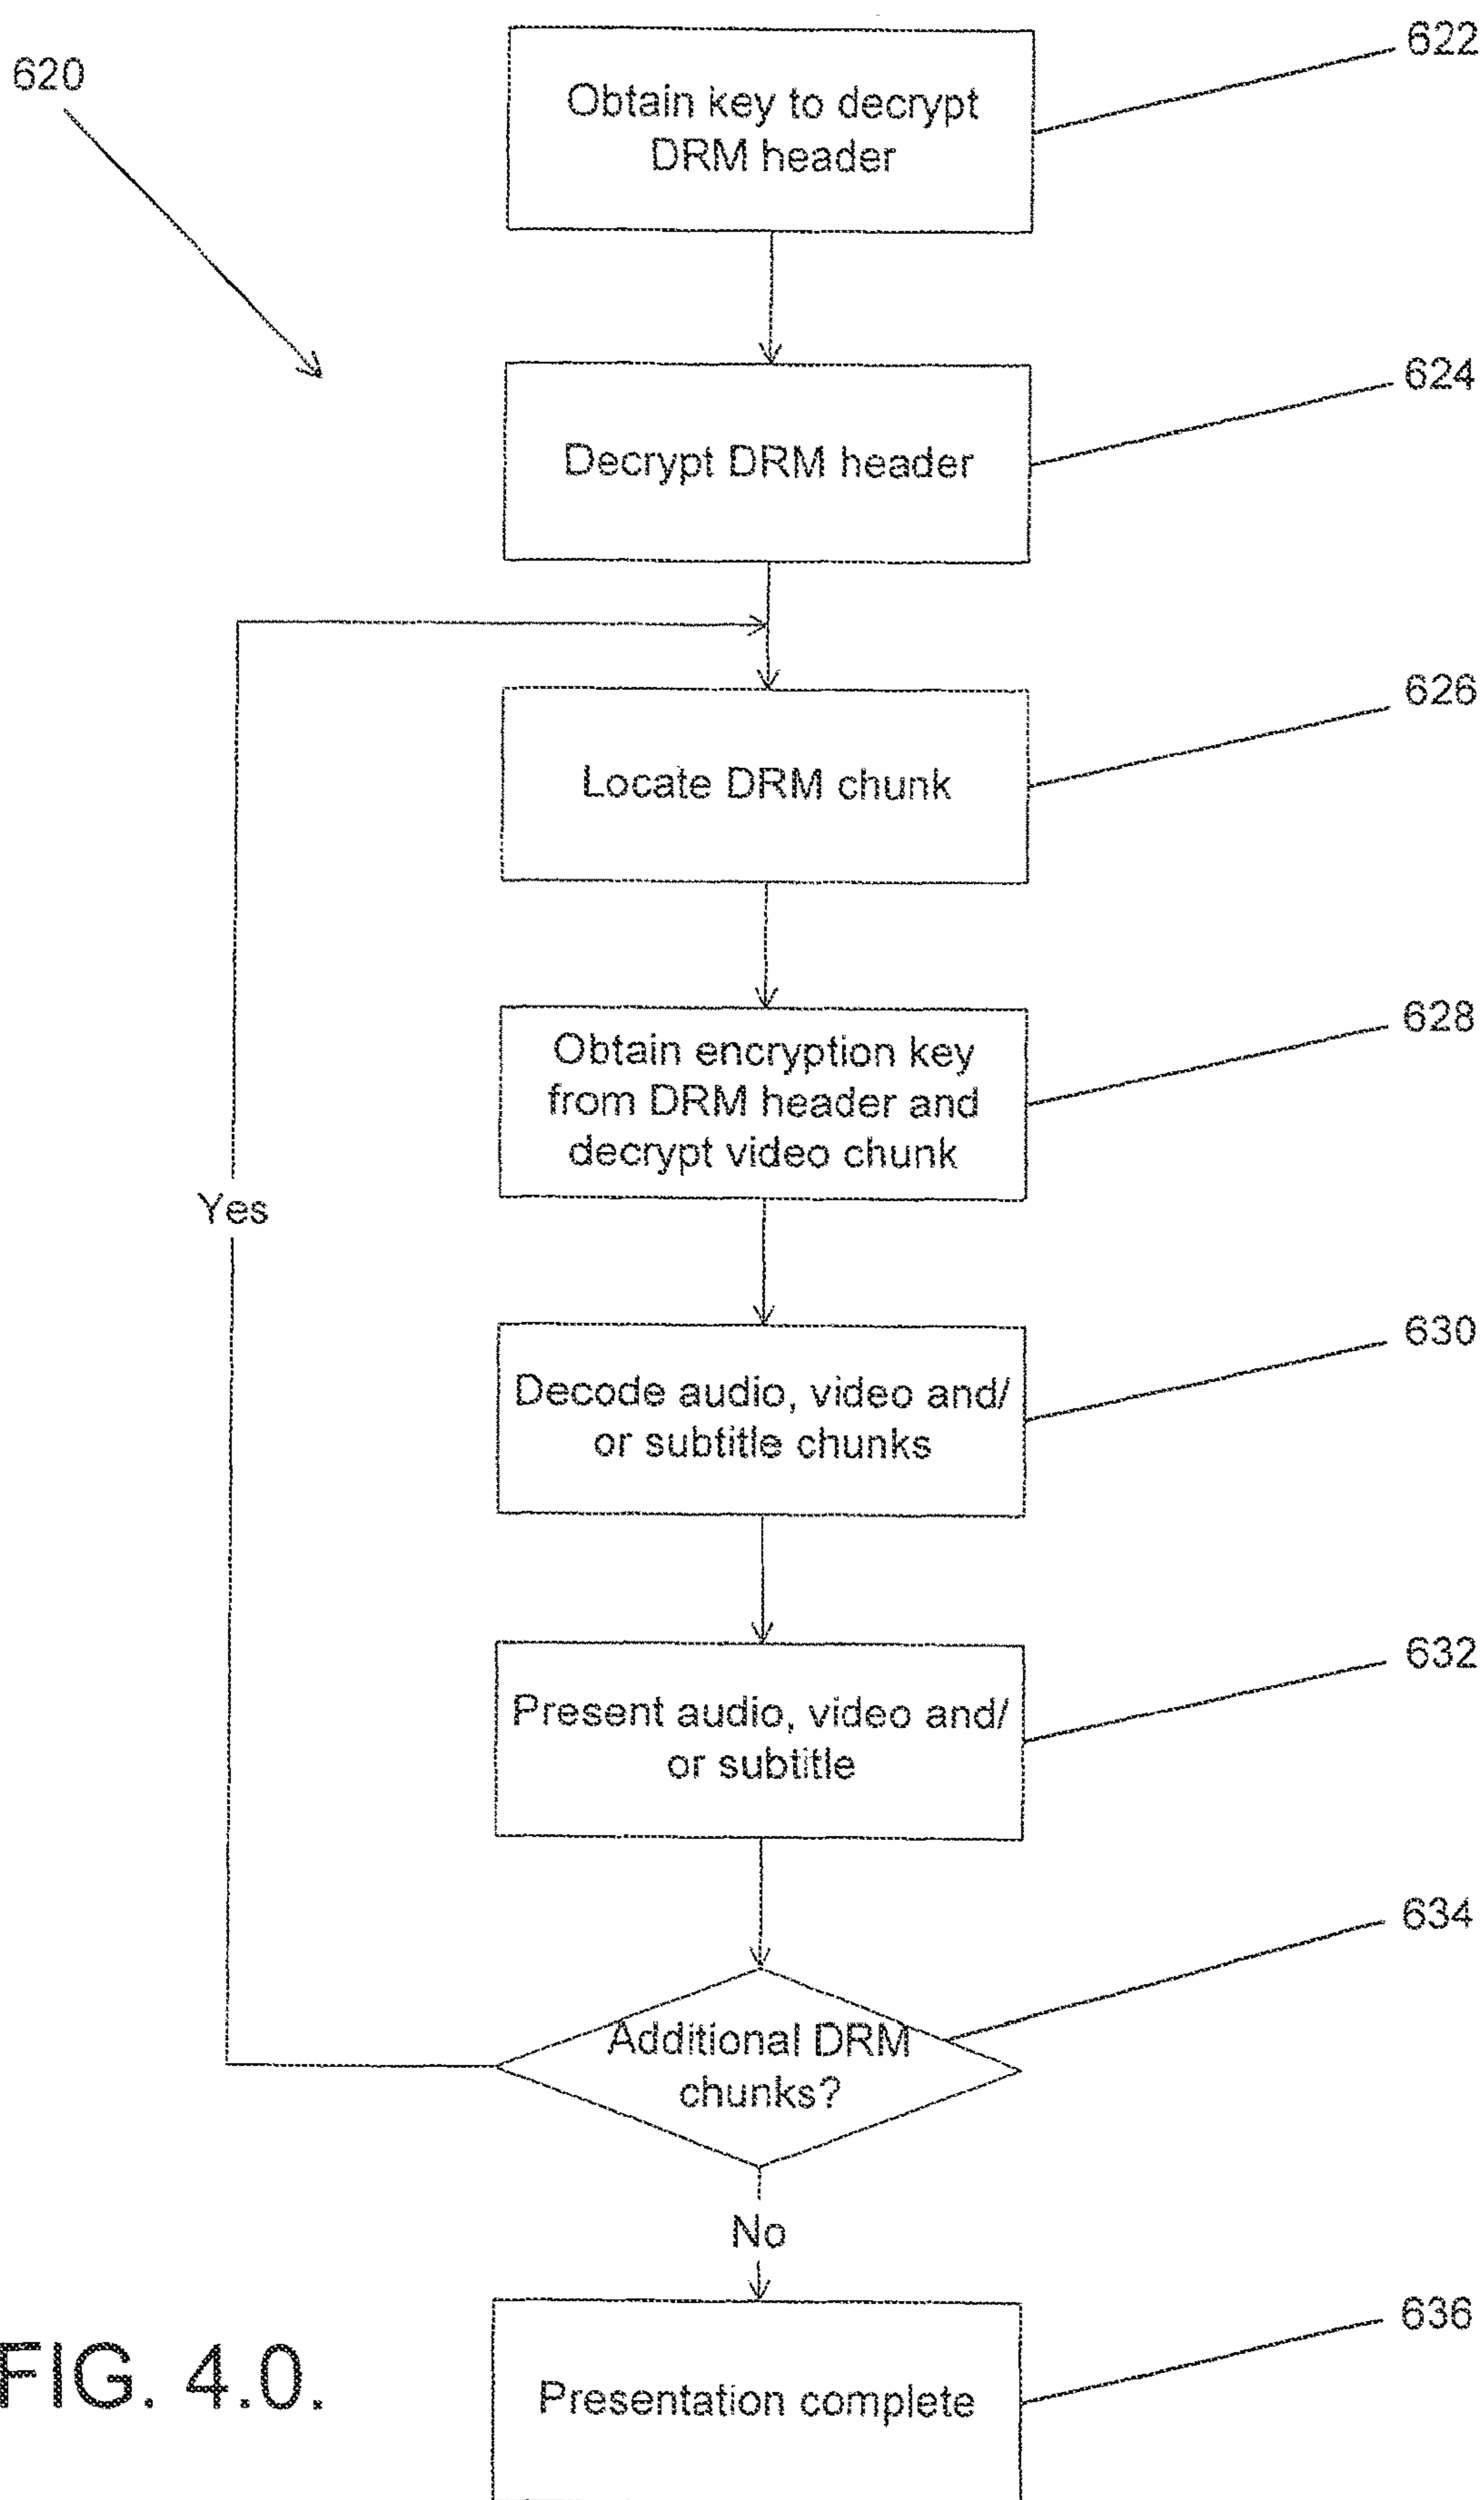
620

622

Obtain key to decrypt DRM header

624

Decrypt DRM header

626

Locate DRM chunk

628

Obtain encryption key from DRM header and decrypt video chunk

Yes

630

Decode audio, video and/ or subtitle chunks

632

Present audio, video and/ or subtitle

634

Additional DRM chunks?

No

636

FIG. 4.0.

Presentation complete